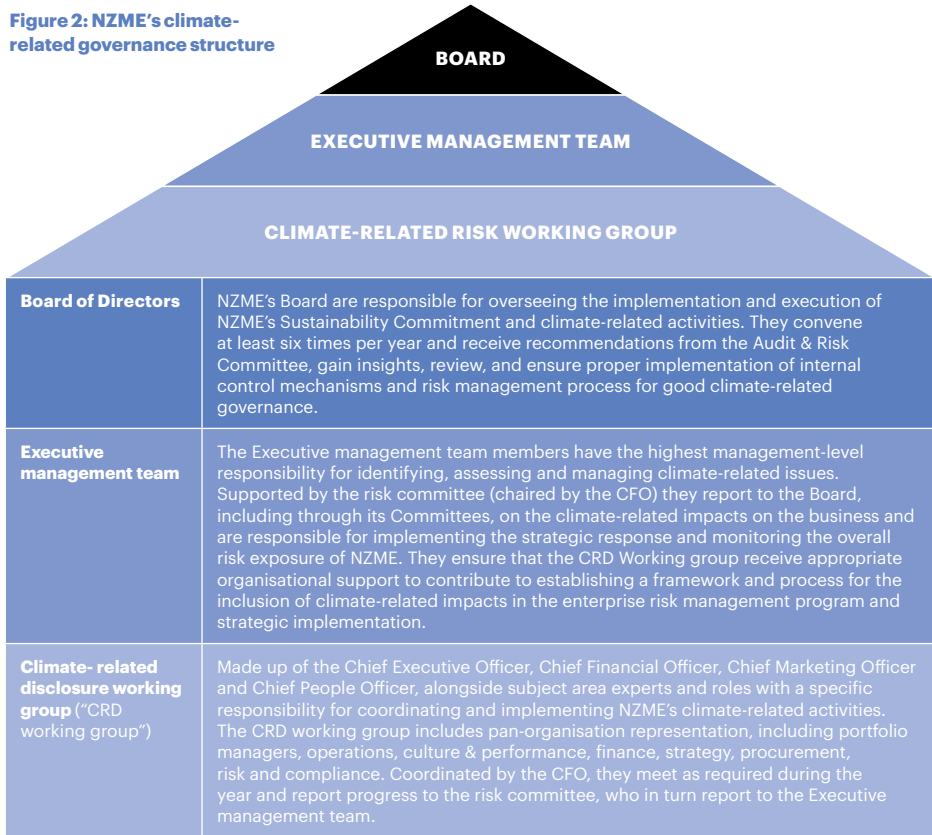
Figure 2: NZME's climate-related governance structure

BOARD

EXECUTIVE MANAGEMENT TEAM

CLIMATE-RELATED RISK WORKING GROUP

| | |
|---|---|
| Board of Directors | NZME's Board are responsible for overseeing the implementation and execution of NZME's Sustainability Commitment and climate-related activities. They convene at least six times per year and receive recommendations from the Audit & Risk Committee, gain insights, review, and ensure proper implementation of internal control mechanisms and risk management process for good climate-related governance. |
| Executive management team | The Executive management team members have the highest management-level responsibility for identifying, assessing and managing climate-related issues. Supported by the risk committee (chaired by the CFO) they report to the Board, including through its Committees, on the climate-related impacts on the business and are responsible for implementing the strategic response and monitoring the overall risk exposure of NZME. They ensure that the CRD Working group receive appropriate organisational support to contribute to establishing a framework and process for the inclusion of climate-related impacts in the enterprise risk management program and strategic implementation. |
| Climate- related disclosure working group ("CRD working group") | Made up of the Chief Executive Officer, Chief Financial Officer, Chief Marketing Officer and Chief People Officer, alongside subject area experts and roles with a specific responsibility for coordinating and implementing NZME's climate-related activities. The CRD working group includes pan-organisation representation, including portfolio managers, operations, culture & performance, finance, strategy, procurement, risk and compliance. Coordinated by the CFO, they meet as required during the year and report progress to the risk committee, who in turn report to the Executive management team. |